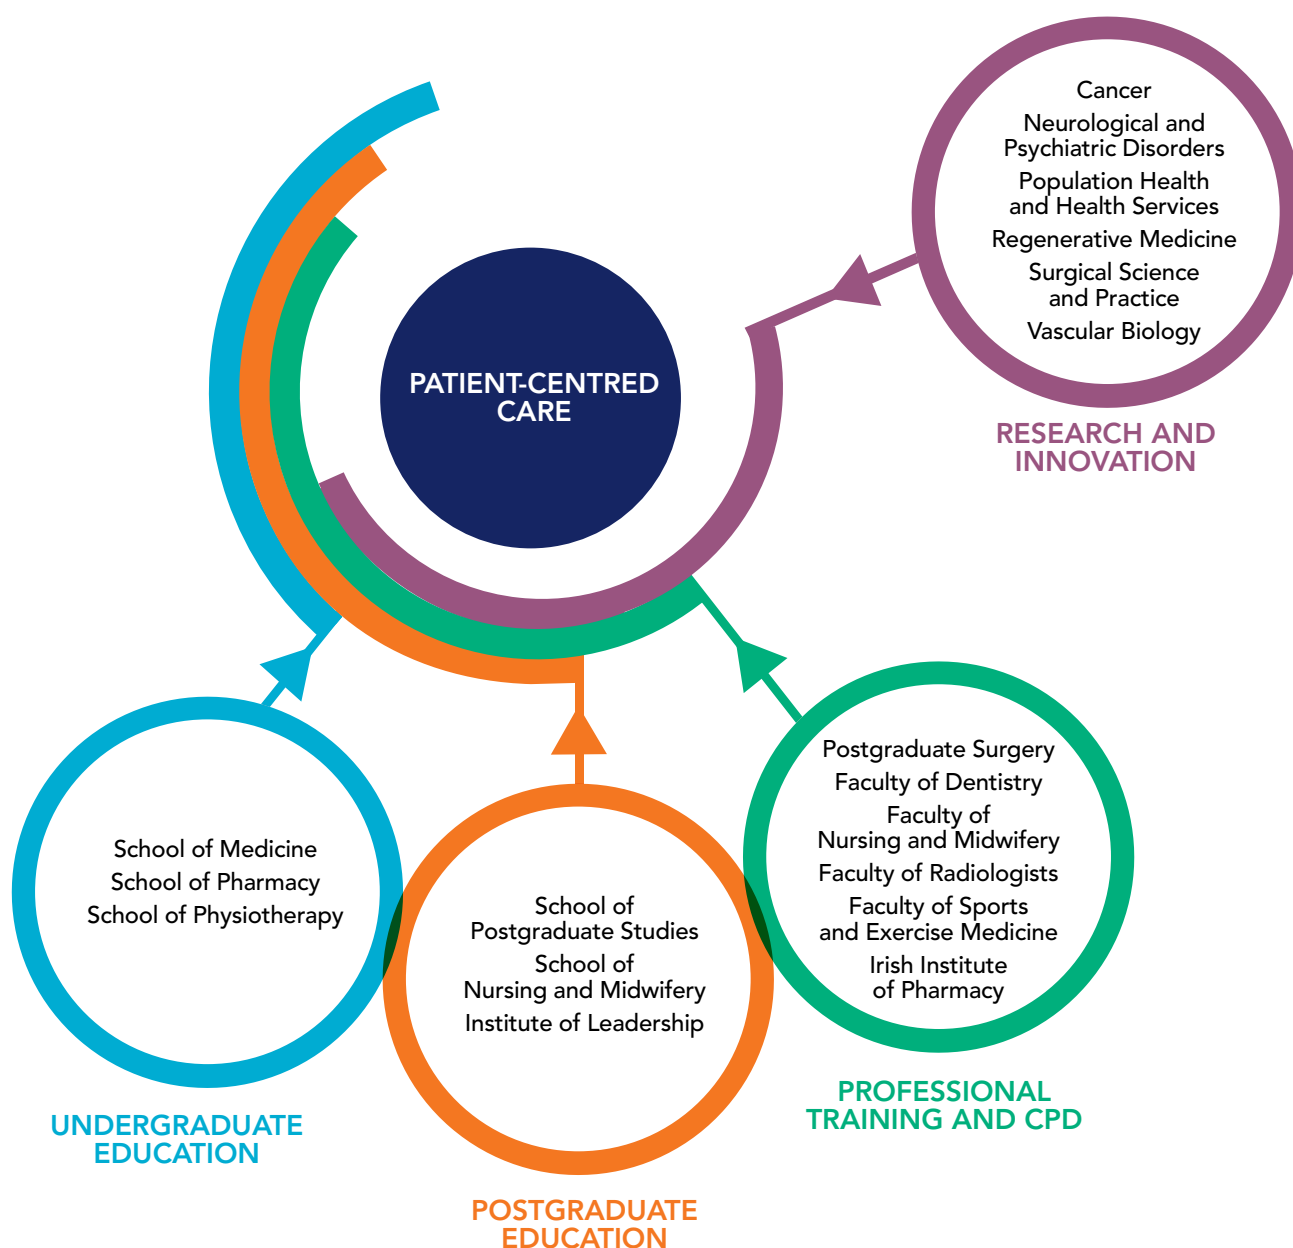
Cancer
Neurological and Psychiatric Disorders
Population Health and Health Services
Regenerative Medicine
Surgical Science and Practice
Vascular Biology

RESEARCH AND INNOVATION

PATIENT-CENTRED CARE

School of Medicine
School of Pharmacy
School of Physiotherapy

UNDERGRADUATE EDUCATION

School of Postgraduate Studies
School of Nursing and Midwifery
Institute of Leadership

POSTGRADUATE EDUCATION

Postgraduate Surgery
Faculty of Dentistry
Faculty of Nursing and Midwifery
Faculty of Radiologists
Faculty of Sports and Exercise Medicine
Irish Institute of Pharmacy

PROFESSIONAL TRAINING AND CPD